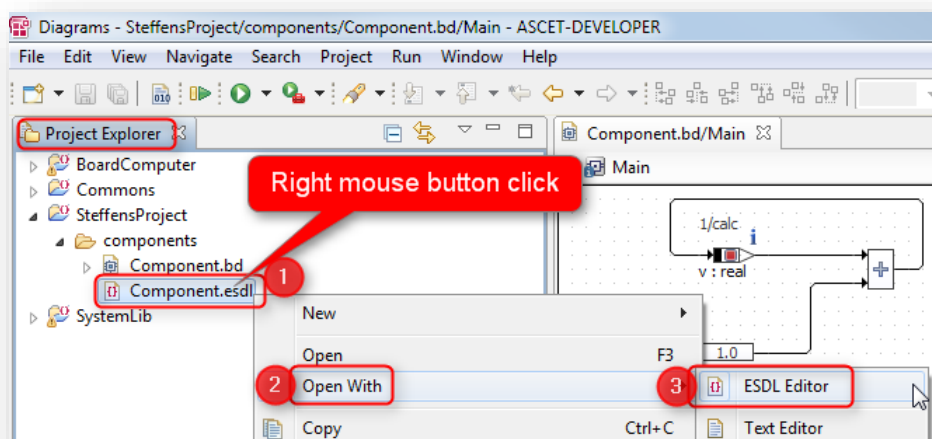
Diagrams - SteffensProject/components/Component.bd/Main - ASCET-DEVELOPER

File Edit View Navigate Search Project Run Window Help

Project Explorer

Component.bd/Main

Main

BoardComputer
Commons
SteffensProject
components
Component.bd
Component.esdl
SystemLib

Right mouse button click

1

1/calc

v : real

New

Open F3

2

Open With

3

ESDL Editor

1.0

Copy Ctrl+C

Text Editor